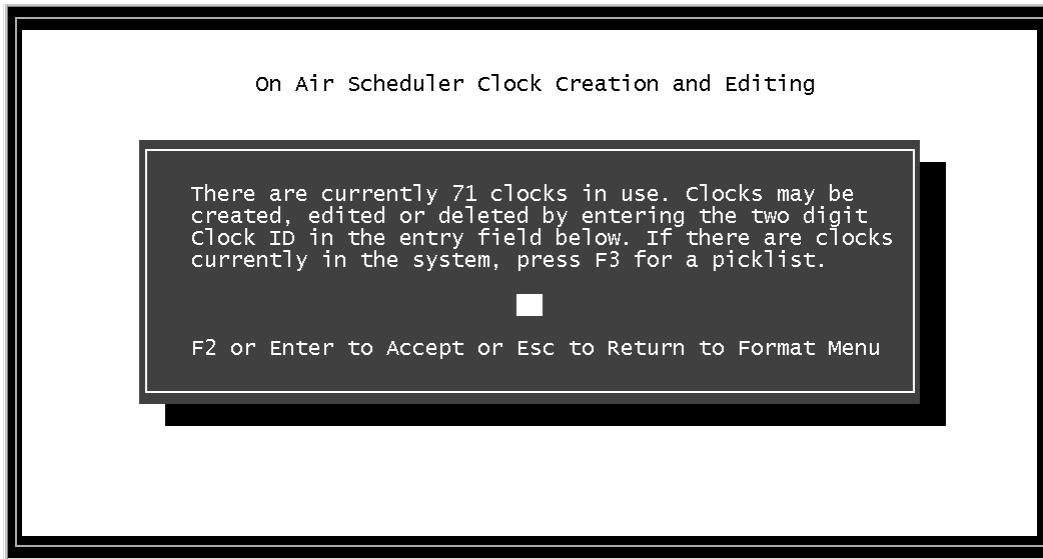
On Air Scheduler Clock Creation and Editing

There are currently 71 clocks in use. Clocks may be created, edited or deleted by entering the two digit Clock ID in the entry field below. If there are clocks currently in the system, press F3 for a picklist.

F2 or Enter to Accept or Esc to Return to Format Menu